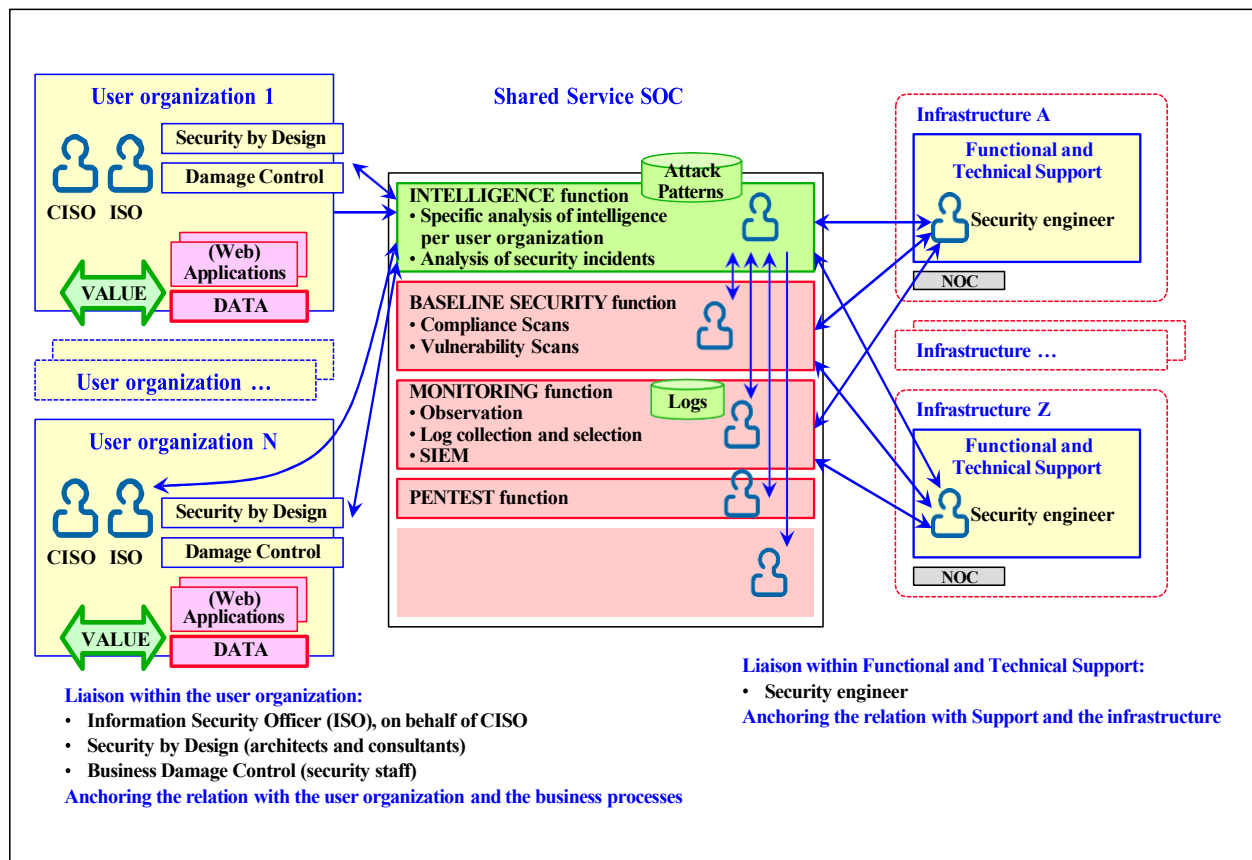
User organization 1

Security by Design

Damage Control

CISO ISO

(Web) Applications

VALUE

DATA

User organization …

User organization N

Security by Design

Damage Control

CISO ISO

(Web) Applications

VALUE

DATA

Shared Service SOC

Attack Patterns

INTELLIGENCE function
• Specific analysis of intelligence per user organization
• Analysis of security incidents

BASELINE SECURITY function
• Compliance Scans
• Vulnerability Scans

MONITORING function
• Observation
• Log collection and selection
• SIEM

Logs

PENTEST function

Infrastructure A

Functional and Technical Support

Security engineer

NOC

Infrastructure …

Infrastructure Z

Functional and Technical Support

Security engineer

NOC

Liaison within the user organization:
• Information Security Officer (ISO), on behalf of CISO
• Security by Design (architects and consultants)
• Business Damage Control (security staff)
Anchoring the relation with the user organization and the business processes

Liaison within Functional and Technical Support:
• Security engineer
Anchoring the relation with Support and the infrastructure